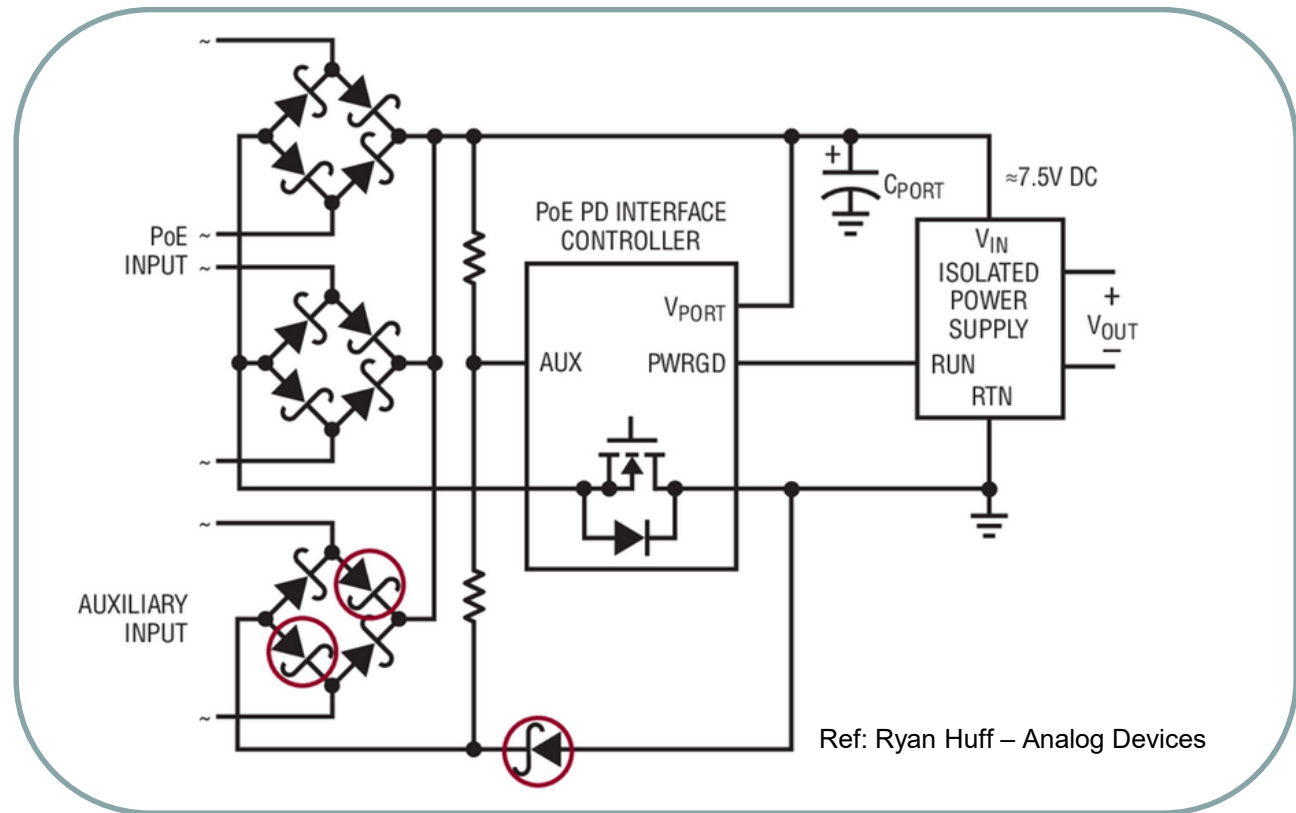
~

PoE ~
INPUT ~

~

~

AUXILIARY
INPUT

~

PoE PD INTERFACE
CONTROLLER

$V_{PORT}$

AUX

PWRGD

+

$C_{PORT}$

≈7.5V DC

$V_{IN}$
ISOLATED
POWER
SUPPLY

RUN

RTN

+
$V_{OUT}$
–

Ref: Ryan Huff – Analog Devices